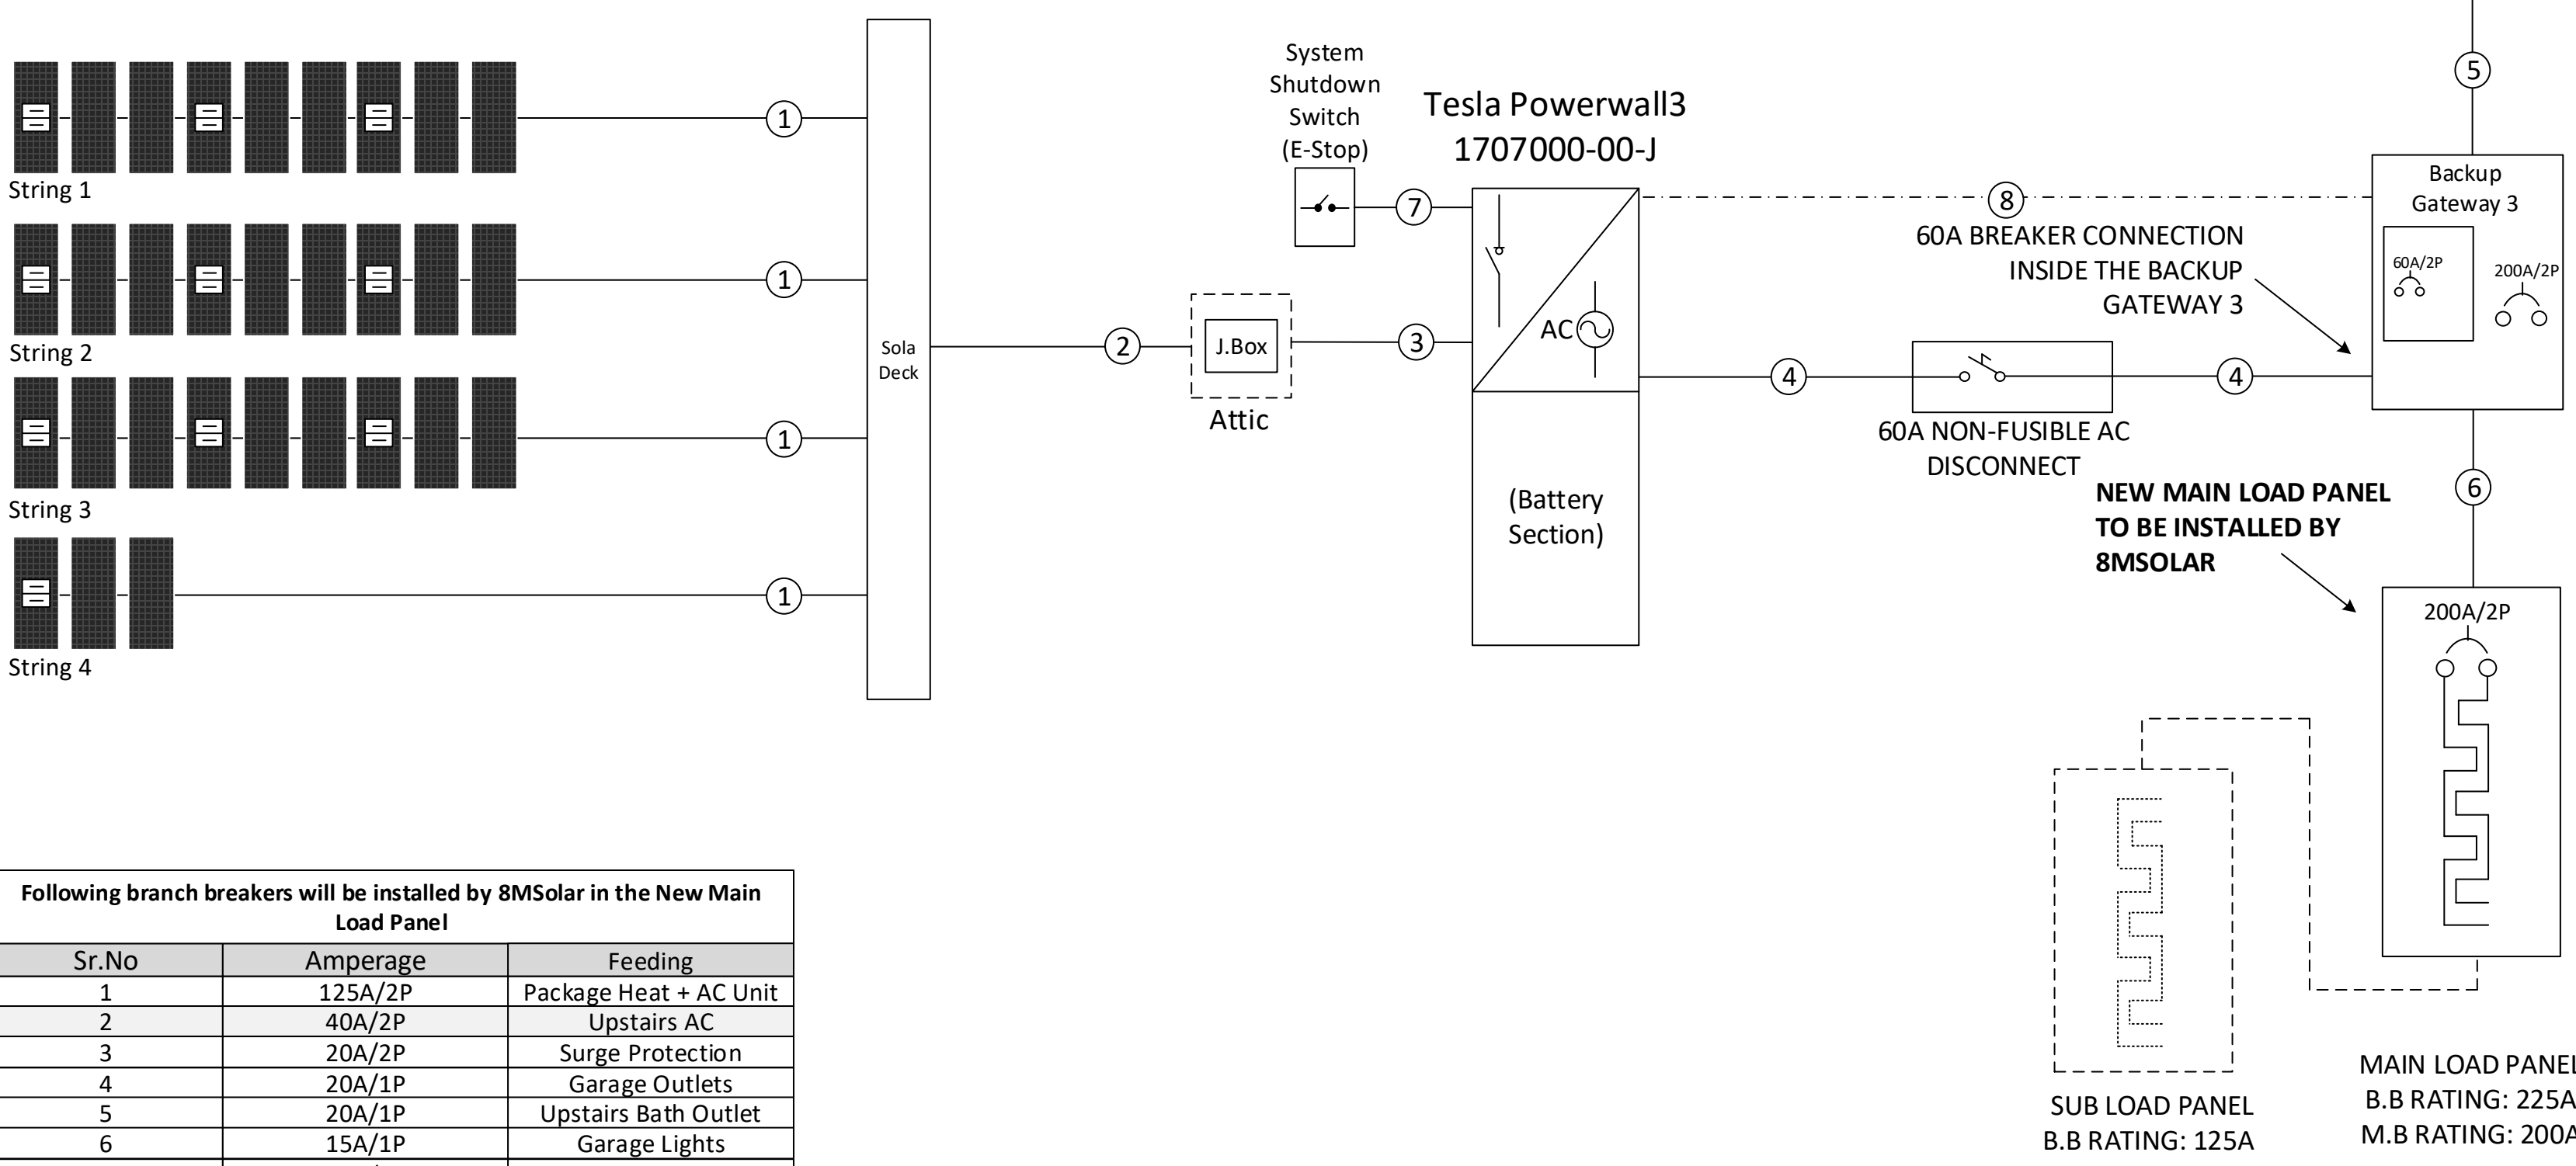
String 1
String 2
String 3
String 4

1
1
1
1

Sola Deck

2

J.Box

Attic

System Shutdown Switch (E-Stop)

7

3

Tesla Powerwall3
1707000-00-J

AC

(Battery Section)

8

60A BREAKER CONNECTION INSIDE THE BACKUP GATEWAY 3

4

60A NON-FUSIBLE AC DISCONNECT

4

5

Backup Gateway 3

60A/2P

200A/2P

6

NEW MAIN LOAD PANEL TO BE INSTALLED BY 8MSOLAR

200A/2P

SUB LOAD PANEL
B.B RATING: 125A

MAIN LOAD PANEL
B.B RATING: 225A
M.B RATING: 200A

Following branch breakers will be installed by 8MSolar in the New Main Load Panel

| Sr.No | Amperage | Feeding |
|---|---|---|
| 1 | 125A/2P | Package Heat + AC Unit |
| 2 | 40A/2P | Upstairs AC |
| 3 | 20A/2P | Surge Protection |
| 4 | 20A/1P | Garage Outlets |
| 5 | 20A/1P | Upstairs Bath Outlet |
| 6 | 15A/1P | Garage Lights |